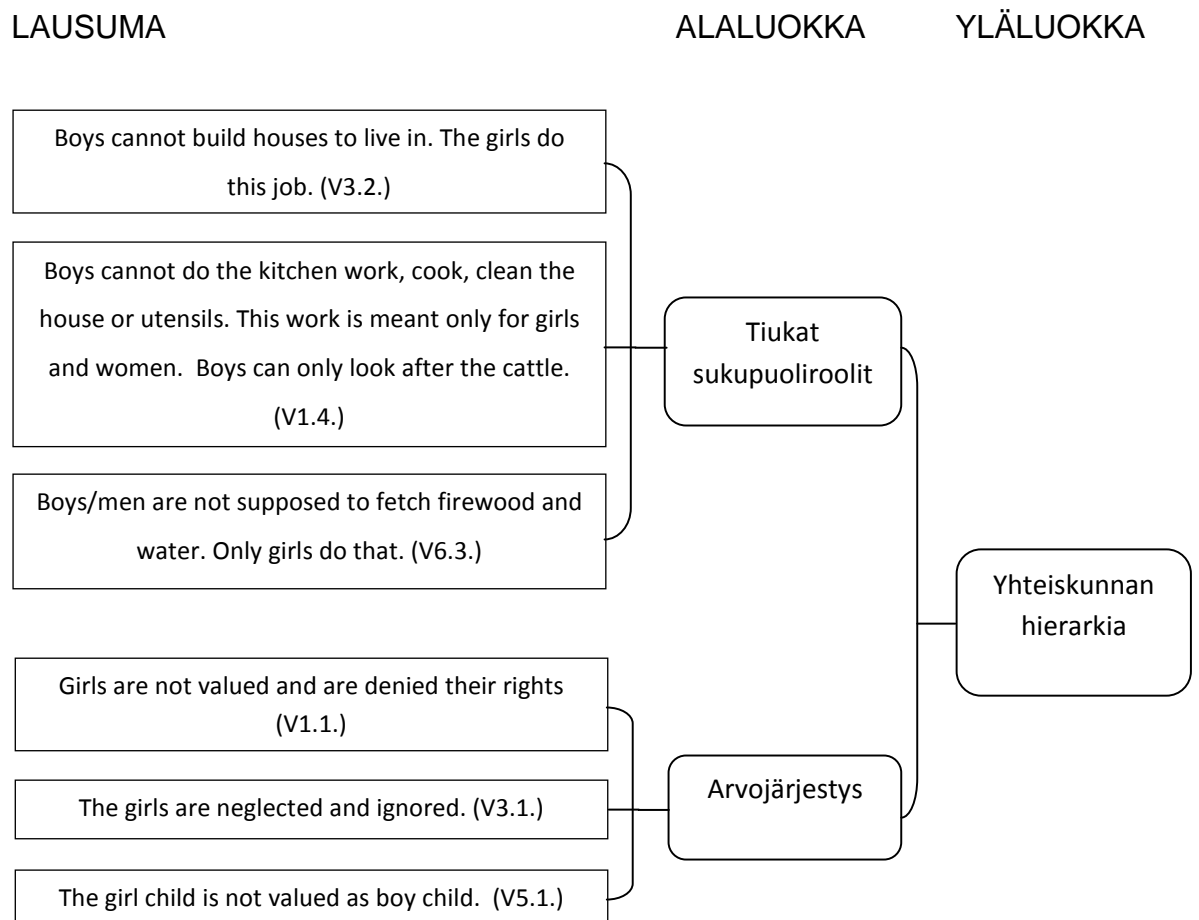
LAUSUMA ALALUOKKA YLÄLUOKKA

Boys cannot build houses to live in. The girls do this job. (V3.2.)

Boys cannot do the kitchen work, cook, clean the house or utensils. This work is meant only for girls and women. Boys can only look after the cattle. (V1.4.)

Boys/men are not supposed to fetch firewood and water. Only girls do that. (V6.3.)

Tiukat sukupuoliroolit

Yhteiskunnan hierarkia

Girls are not valued and are denied their rights (V1.1.)

The girls are neglected and ignored. (V3.1.)

The girl child is not valued as boy child. (V5.1.)

Arvojärjestys